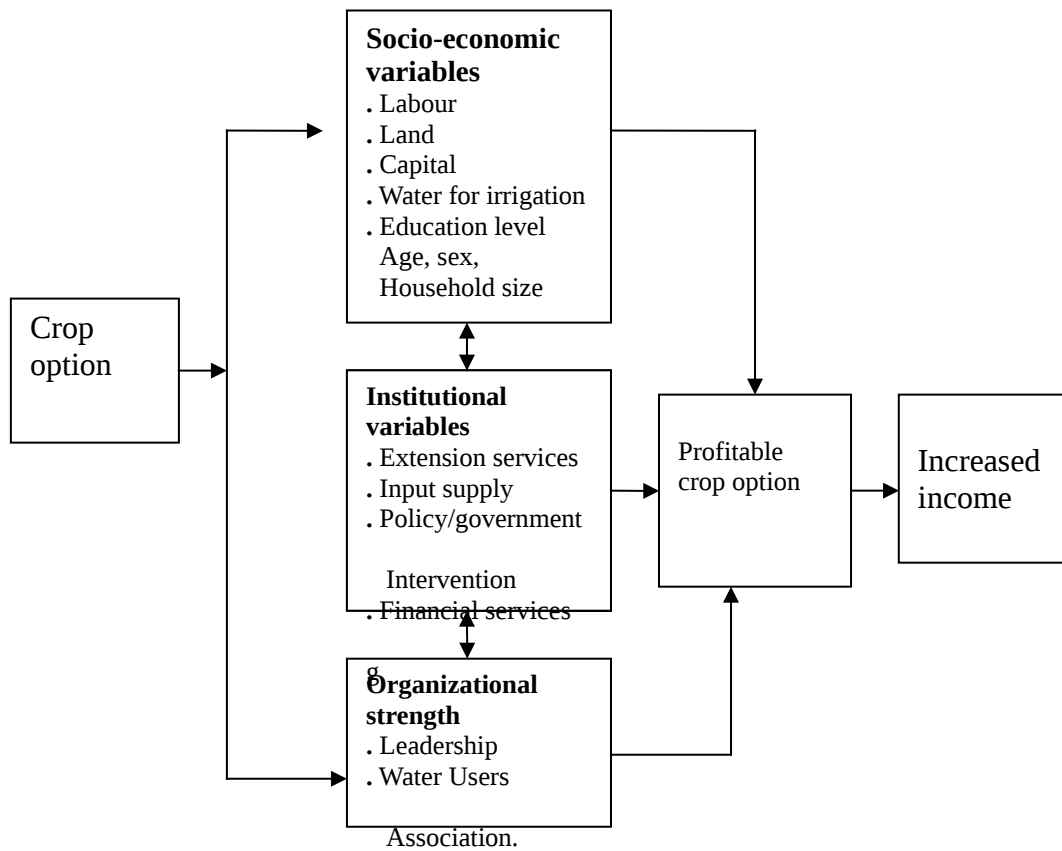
Crop option

**Socio-economic variables**
. Labour
. Land
. Capital
. Water for irrigation
. Education level
Age, sex,
Household size

**Institutional variables**
. Extension services
. Input supply
. Policy/government

Intervention
. Financial services

g

**Organizational strength**
. Leadership
. Water Users

Association.

Profitable crop option

Increased income